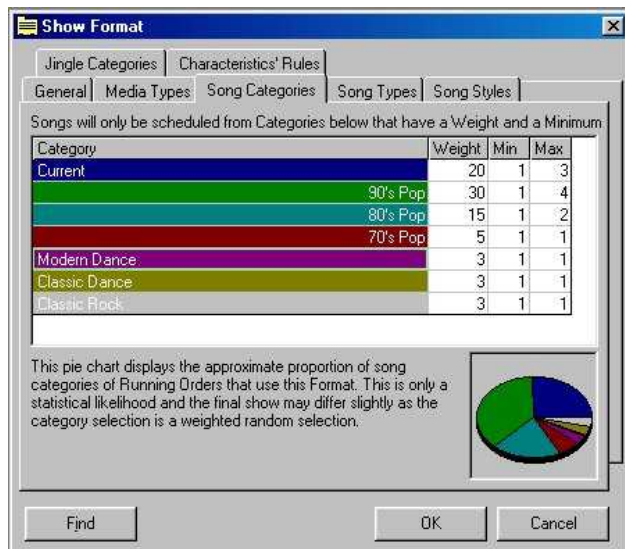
Show Format

Jingle Categories | Characteristics' Rules
General | Media Types | Song Categories | Song Types | Song Styles

Songs will only be scheduled from Categories below that have a Weight and a Minimum

| Category | Weight | Min | Max |
|---|---|---|---|
| Current | 20 | 1 | 3 |
| 90's Pop | 30 | 1 | 4 |
| 80's Pop | 15 | 1 | 2 |
| 70's Pop | 5 | 1 | 1 |
| Modern Dance | 3 | 1 | 1 |
| Classic Dance | 3 | 1 | 1 |
| Classic Rock | 3 | 1 | 1 |

This pie chart displays the approximate proportion of song categories of Running Orders that use this Format. This is only a statistical likelihood and the final show may differ slightly as the category selection is a weighted random selection.

Find | OK | Cancel